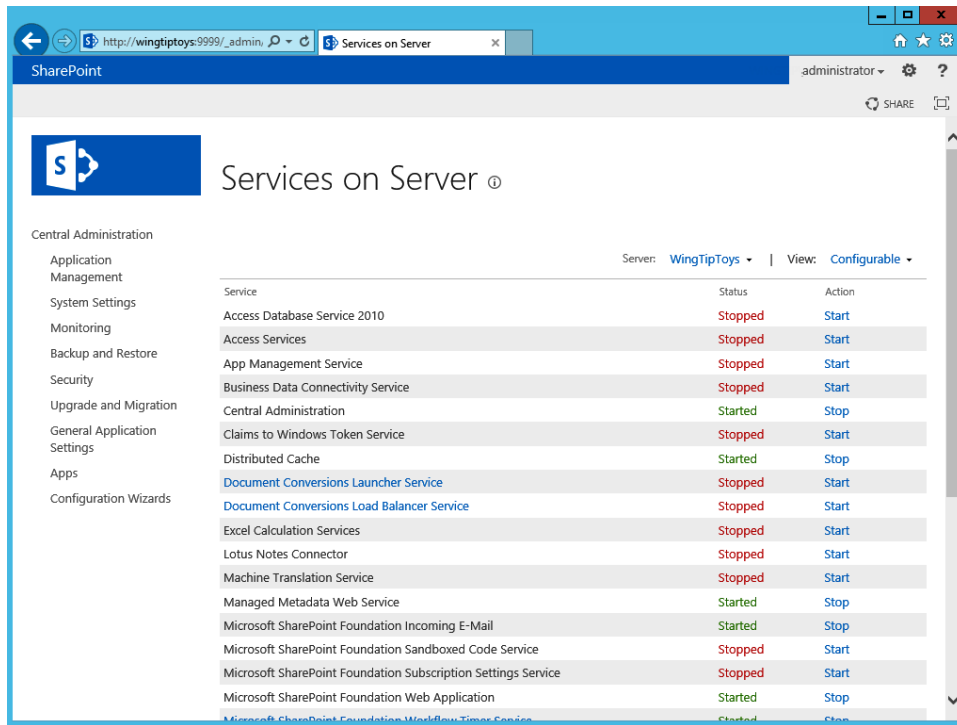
http://wingtiptoys:9999/_admin

Services on Server

SharePoint

administrator

SHARE

Services on Server

Central Administration
Application Management
System Settings
Monitoring
Backup and Restore
Security
Upgrade and Migration
General Application Settings
Apps
Configuration Wizards

Server: WingTipToys | View: Configurable

| Service | Status | Action |
|---|---|---|
| Access Database Service 2010 | Stopped | Start |
| Access Services | Stopped | Start |
| App Management Service | Stopped | Start |
| Business Data Connectivity Service | Stopped | Start |
| Central Administration | Started | Stop |
| Claims to Windows Token Service | Stopped | Start |
| Distributed Cache | Started | Stop |
| Document Conversions Launcher Service | Stopped | Start |
| Document Conversions Load Balancer Service | Stopped | Start |
| Excel Calculation Services | Stopped | Start |
| Lotus Notes Connector | Stopped | Start |
| Machine Translation Service | Stopped | Start |
| Managed Metadata Web Service | Started | Stop |
| Microsoft SharePoint Foundation Incoming E-Mail | Started | Stop |
| Microsoft SharePoint Foundation Sandboxed Code Service | Stopped | Start |
| Microsoft SharePoint Foundation Subscription Settings Service | Stopped | Start |
| Microsoft SharePoint Foundation Web Application | Started | Stop |
| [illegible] | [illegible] | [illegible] |